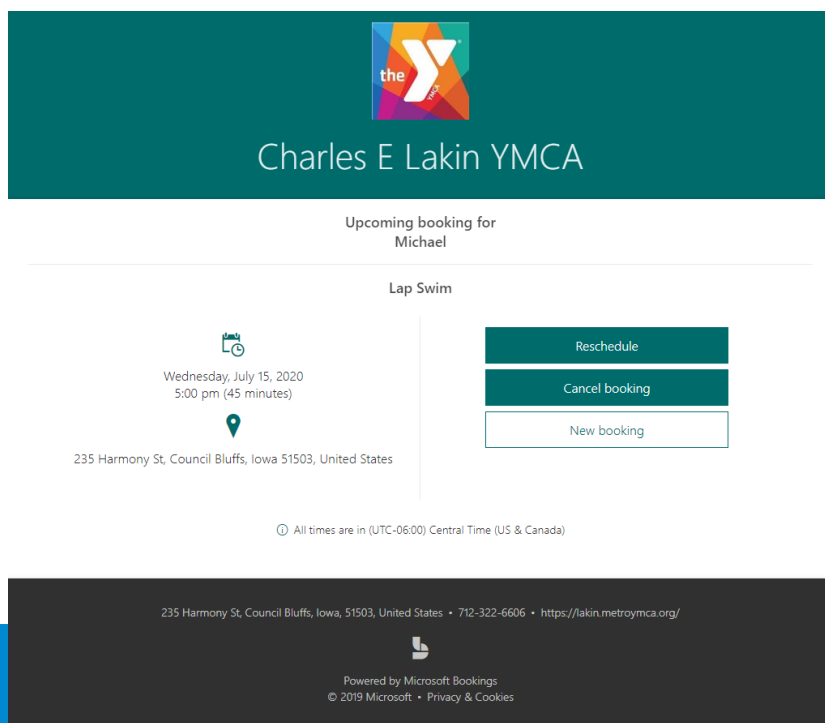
the YMCA

Charles E Lakin YMCA

Upcoming booking for
Michael

Lap Swim

Wednesday, July 15, 2020
5:00 pm (45 minutes)

235 Harmony St, Council Bluffs, Iowa 51503, United States

Reschedule

Cancel booking

New booking

All times are in (UTC-06:00) Central Time (US & Canada)

235 Harmony St, Council Bluffs, Iowa, 51503, United States • 712-322-6606 • https://lakin.metroymca.org/

Powered by Microsoft Bookings
© 2019 Microsoft • Privacy & Cookies